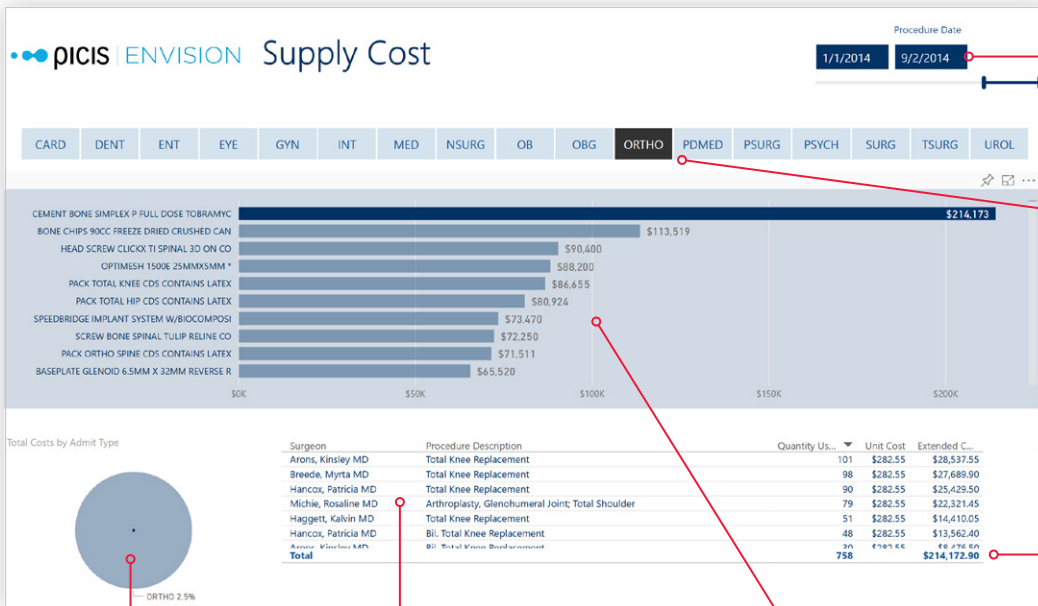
picis | ENVISION Supply Cost

Procedure Date

1/1/2014 9/2/2014

CARD DENT ENT EYE GYN INT MED NSURG OB OBG ORTHO PDMED PSURG PSYCH SURG TSURG UROL

CEMENT BONE SIMPLEX P FULL DOSE TOBRAMYC $214,173
BONE CHIPS 90CC FREEZE DRIED CRUSHED CAN $113,519
HEAD SCREW CLICKX TI SPINAL 3D ON CO $90,400
OPTIMESH 1500E 25MMX5MM * $88,200
PACK TOTAL KNEE CDS CONTAINS LATEX $86,655
PACK TOTAL HIP CDS CONTAINS LATEX $80,924
SPEEDBRIDGE IMPLANT SYSTEM W/BIOCOMPOSI $73,470
SCREW BONE SPINAL TULIP RELINE CO $72,250
PACK ORTHO SPINE CDS CONTAINS LATEX $71,511
BASEPLATE GLENOID 6.5MM X 32MM REVERSE R $65,520

$0K $50K $100K $150K $200K

Total Costs by Admit Type

ORTHO 2.5%

| Surgeon | Procedure Description | Quantity Us... | Unit Cost | Extended C... |
|---|---|---|---|---|
| Arons, Kinsley MD | Total Knee Replacement | 101 | $282.55 | $28,537.55 |
| Breede, Myrta MD | Total Knee Replacement | 98 | $282.55 | $27,689.90 |
| Hancox, Patricia MD | Total Knee Replacement | 90 | $282.55 | $25,429.50 |
| Michie, Rosaline MD | Arthroplasty, Glenohumeral Joint; Total Shoulder | 79 | $282.55 | $22,321.45 |
| Haggett, Kalvin MD | Total Knee Replacement | 51 | $282.55 | $14,410.05 |
| Hancox, Patricia MD | Bil. Total Knee Replacement | 48 | $282.55 | $13,562.40 |
| Arons, Kinsley MD | Bil. Total Knee Replacement | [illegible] | $282.55 | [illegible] |
| Total | | 758 | | $214,172.90 |